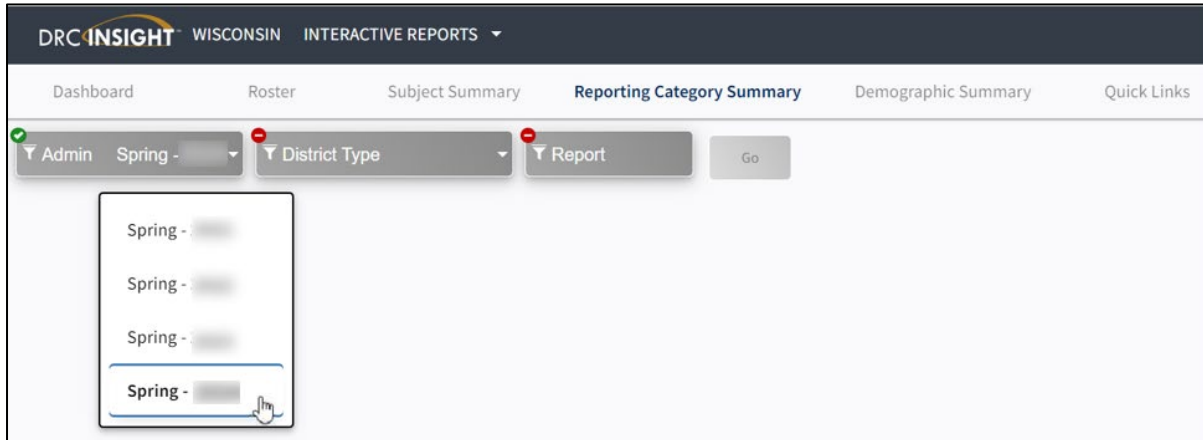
DRC INSIGHT™ WISCONSIN INTERACTIVE REPORTS ▾

Dashboard Roster Subject Summary Reporting Category Summary Demographic Summary Quick Links

Admin Spring - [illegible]

District Type

Report

Go

Spring - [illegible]

Spring - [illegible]

Spring - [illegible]

Spring - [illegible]